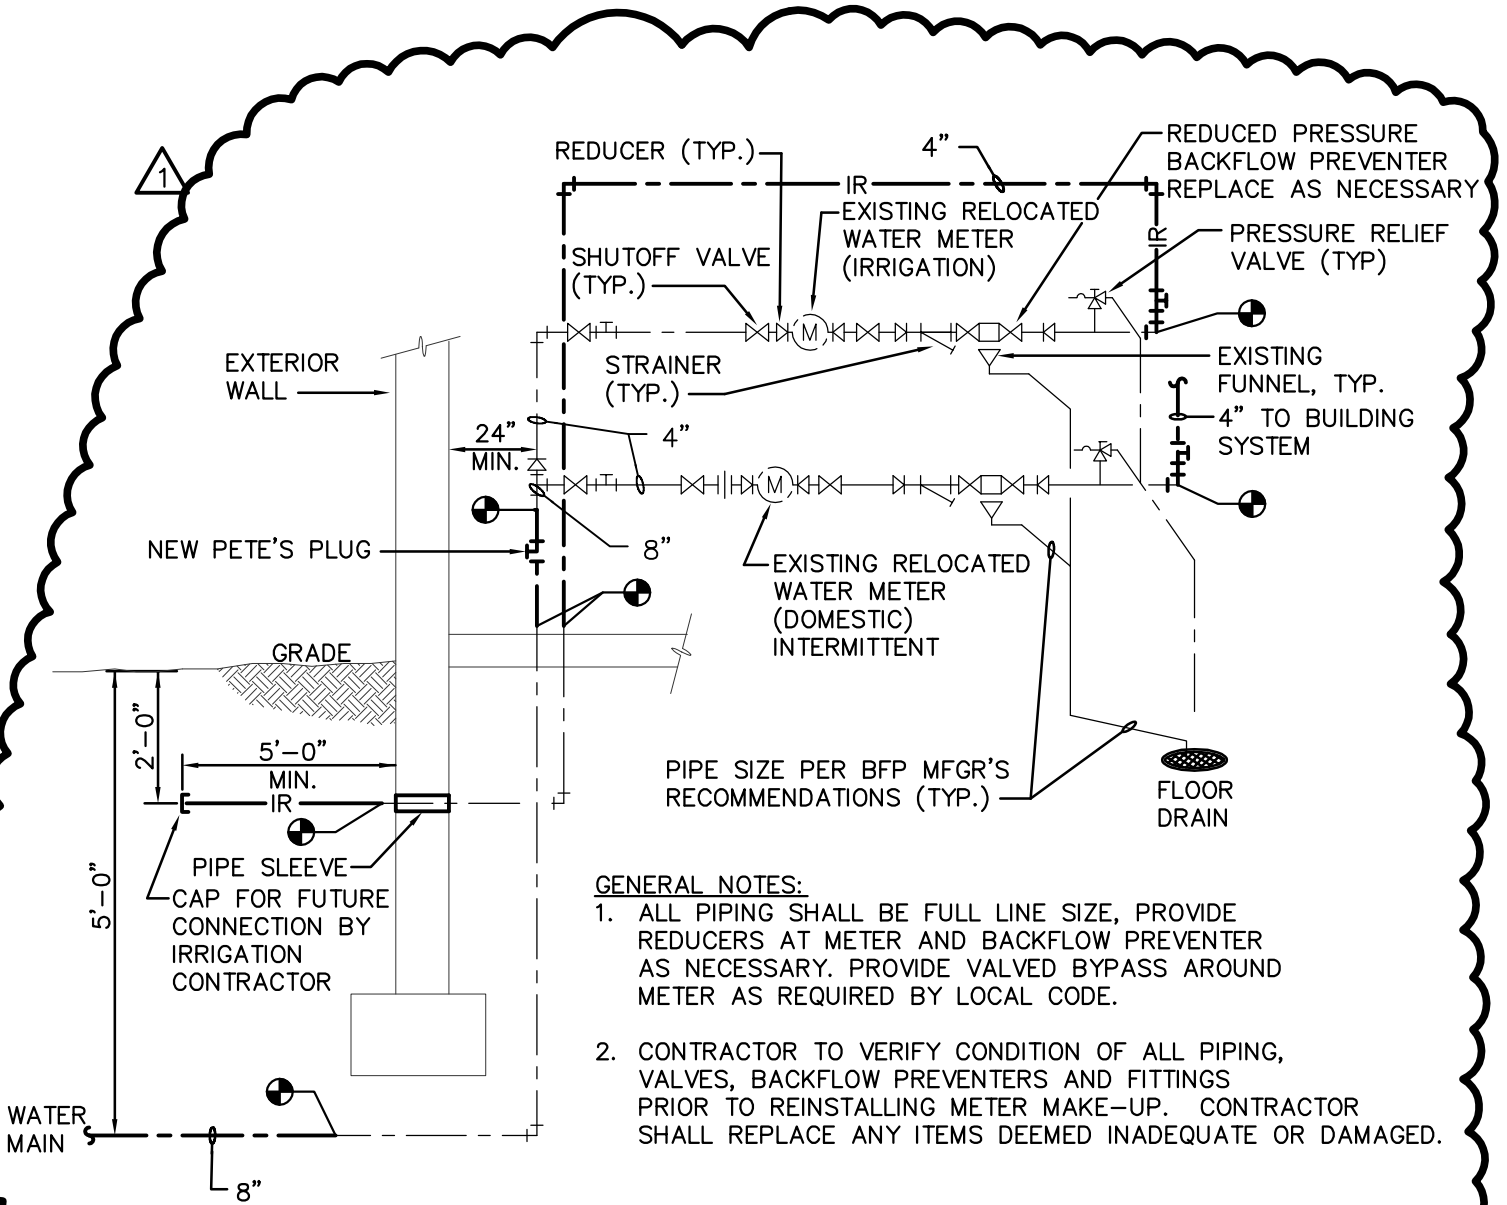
1

REDUCER (TYP.)

4"

IR

REDUCED PRESSURE BACKFLOW PREVENTER REPLACE AS NECESSARY

EXISTING RELOCATED WATER METER (IRRIGATION)

IR

PRESSURE RELIEF VALVE (TYP)

SHUTOFF VALVE (TYP.)

M

EXTERIOR WALL

STRAINER (TYP.)

EXISTING FUNNEL, TYP.

4" TO BUILDING SYSTEM

24" MIN.

4"

M

NEW PETE'S PLUG

8"

EXISTING RELOCATED WATER METER (DOMESTIC) INTERMITTENT

GRADE

2'-0"

5'-0" MIN.

IR

PIPE SIZE PER BFP MFGR'S RECOMMENDATIONS (TYP.)

FLOOR DRAIN

PIPE SLEEVE

CAP FOR FUTURE CONNECTION BY IRRIGATION CONTRACTOR

5'-0"

GENERAL NOTES:
1. ALL PIPING SHALL BE FULL LINE SIZE, PROVIDE REDUCERS AT METER AND BACKFLOW PREVENTER AS NECESSARY. PROVIDE VALVED BYPASS AROUND METER AS REQUIRED BY LOCAL CODE.

2. CONTRACTOR TO VERIFY CONDITION OF ALL PIPING, VALVES, BACKFLOW PREVENTERS AND FITTINGS PRIOR TO REINSTALLING METER MAKE-UP. CONTRACTOR SHALL REPLACE ANY ITEMS DEEMED INADEQUATE OR DAMAGED.

WATER MAIN

8"